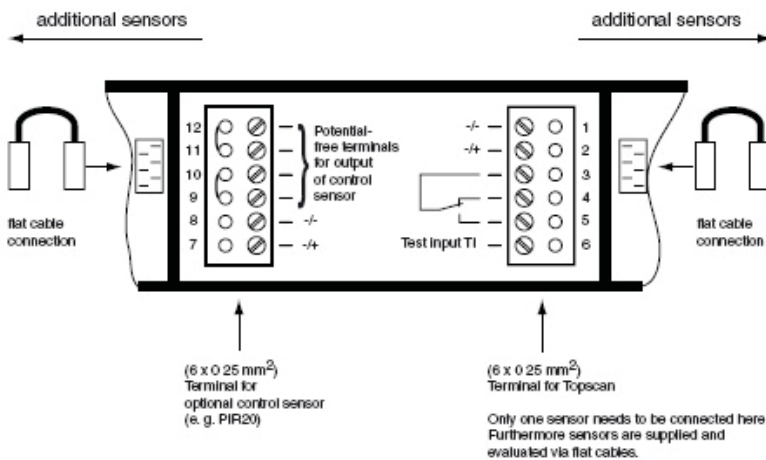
additional sensors

additional sensors

12
11
10
9
8
7

Potential-free terminals for output of control sensor

-/-
-/+

-/-
-/+

Test input TI

1
2
3
4
5
6

flat cable connection

flat cable connection

(6 x 0.25 mm$^2$)
Terminal for optional control sensor (e. g. PIR20)

(6 x 0.25 mm$^2$)
Terminal for Topscan

Only one sensor needs to be connected here. Furthermore sensors are supplied and evaluated via flat cables.